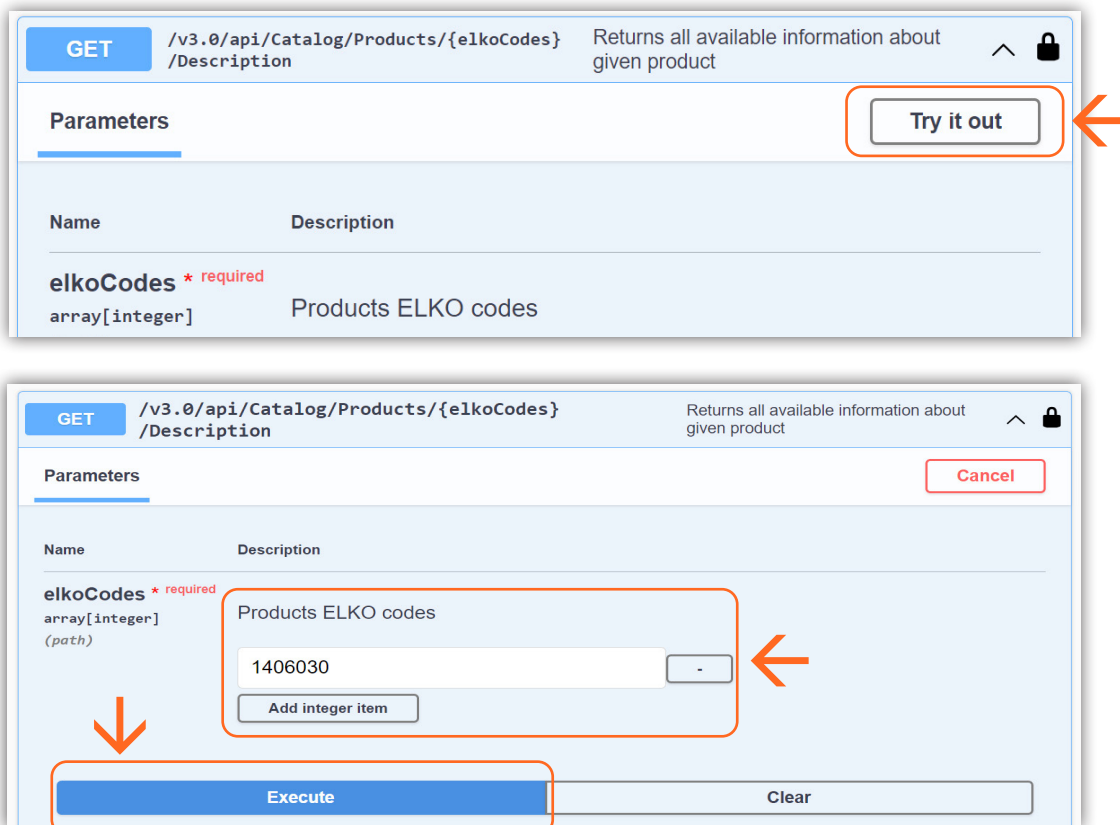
GET /v3.0/api/Catalog/Products/{elkoCodes}/Description

Returns all available information about given product

Parameters

Try it out

| Name | Description |
|---|---|
| elkoCodes * required array[integer] | Products ELKO codes |

GET /v3.0/api/Catalog/Products/{elkoCodes}/Description

Returns all available information about given product

Parameters

Cancel

| Name | Description |
|---|---|
| elkoCodes * required array[integer] (path) | Products ELKO codes |

1406030

-

Add integer item

Execute

Clear